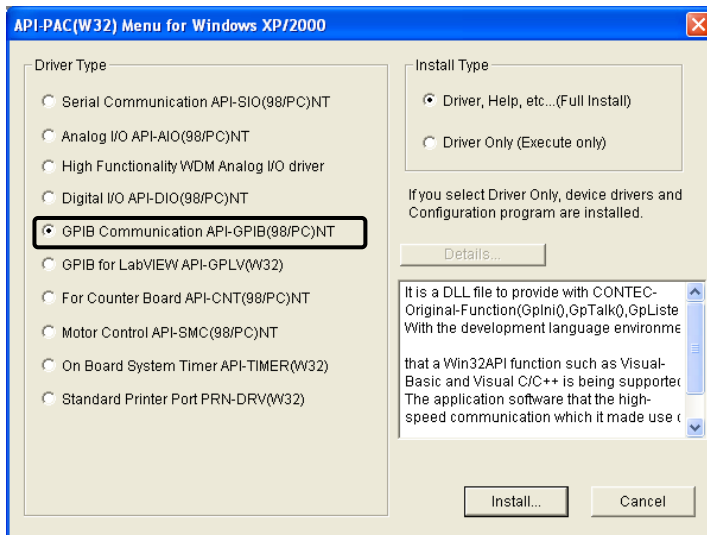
API-PAC(W32) Menu for Windows XP/2000

Driver Type

Serial Communication API-SIO(98/PC)NT

Analog I/O API-AIO(98/PC)NT

High Functionality WDM Analog I/O driver

Digital I/O API-DIO(98/PC)NT

GPIB Communication API-GPIB(98/PC)NT

GPIB for LabVIEW API-GPLV(W32)

For Counter Board API-CNT(98/PC)NT

Motor Control API-SMC(98/PC)NT

On Board System Timer API-TIMER(W32)

Standard Printer Port PRN-DRV(W32)

Install Type

Driver, Help, etc...(Full Install)

Driver Only (Execute only)

If you select Driver Only, device drivers and Configuration program are installed.

Details...

It is a DLL file to provide with CONTEC-Original-Function(GpIni(),GpTalk(),GpListe
With the development language environme

that a Win32API function such as Visual-Basic and Visual C/C++ is being supportec
The application software that the high-speed communication which it made use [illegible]

Install...

Cancel